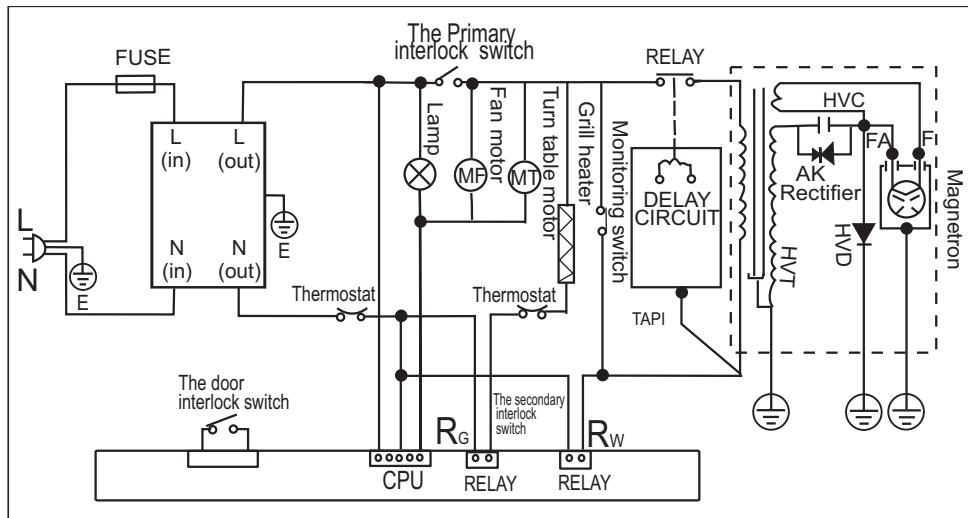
The Primary interlock switch

FUSE

RELAY

L (in)

L (out)

Lamp

Fan motor

Turn table motor

Grill heater

Monitoring switch

HVC

FA

F

MF

MT

DELAY CIRCUIT

AK Rectifier

Magnetron

L

N

E

E

N (in)

N (out)

HVT

HVD

Thermostat

Thermostat

TAPI

The door interlock switch

The secondary interlock switch

$R_G$

$R_W$

CPU

RELAY

RELAY